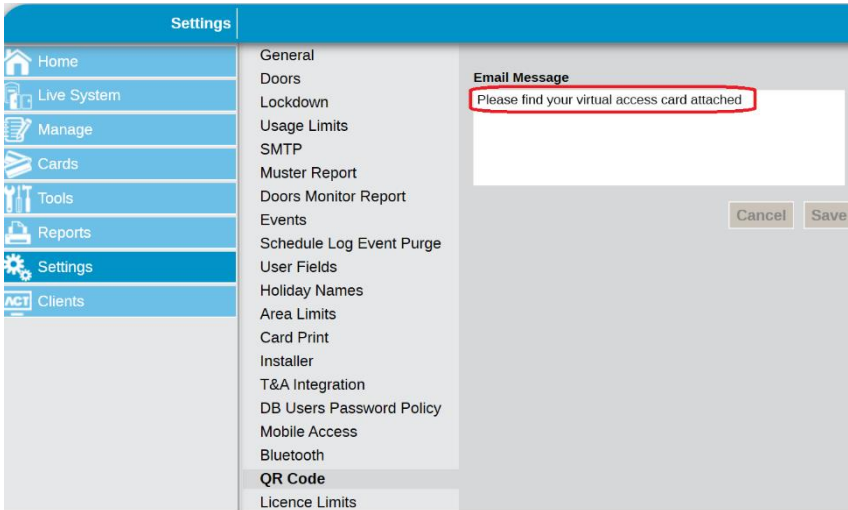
Settings

Home
Live System
Manage
Cards
Tools
Reports
Settings
ACT Clients

General
Doors
Lockdown
Usage Limits
SMTP
Muster Report
Doors Monitor Report
Events
Schedule Log Event Purge
User Fields
Holiday Names
Area Limits
Card Print
Installer
T&A Integration
DB Users Password Policy
Mobile Access
Bluetooth
QR Code
Licence Limits

Email Message
Please find your virtual access card attached

Cancel
Save